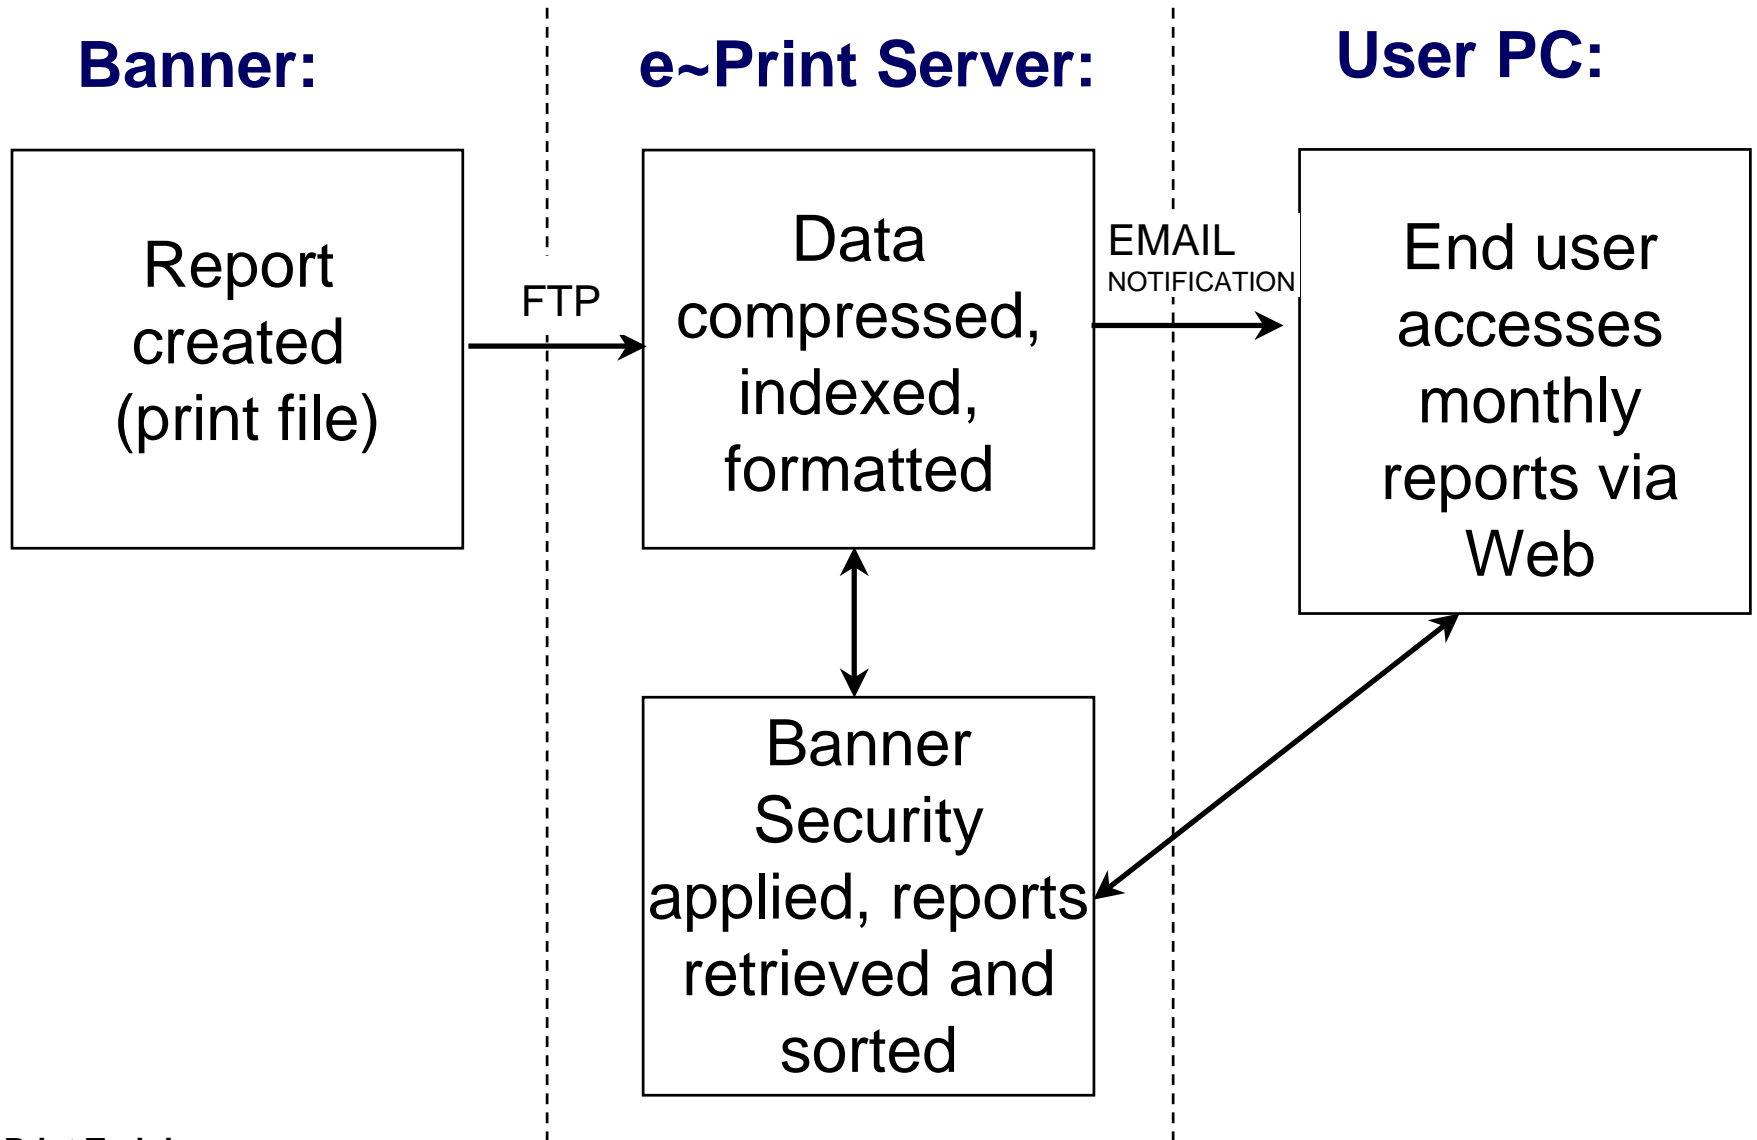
Banner:

e~Print Server:

User PC:

Report created (print file)

FTP

Data compressed, indexed, formatted

EMAIL NOTIFICATION

End user accesses monthly reports via Web

Banner Security applied, reports retrieved and sorted

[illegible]